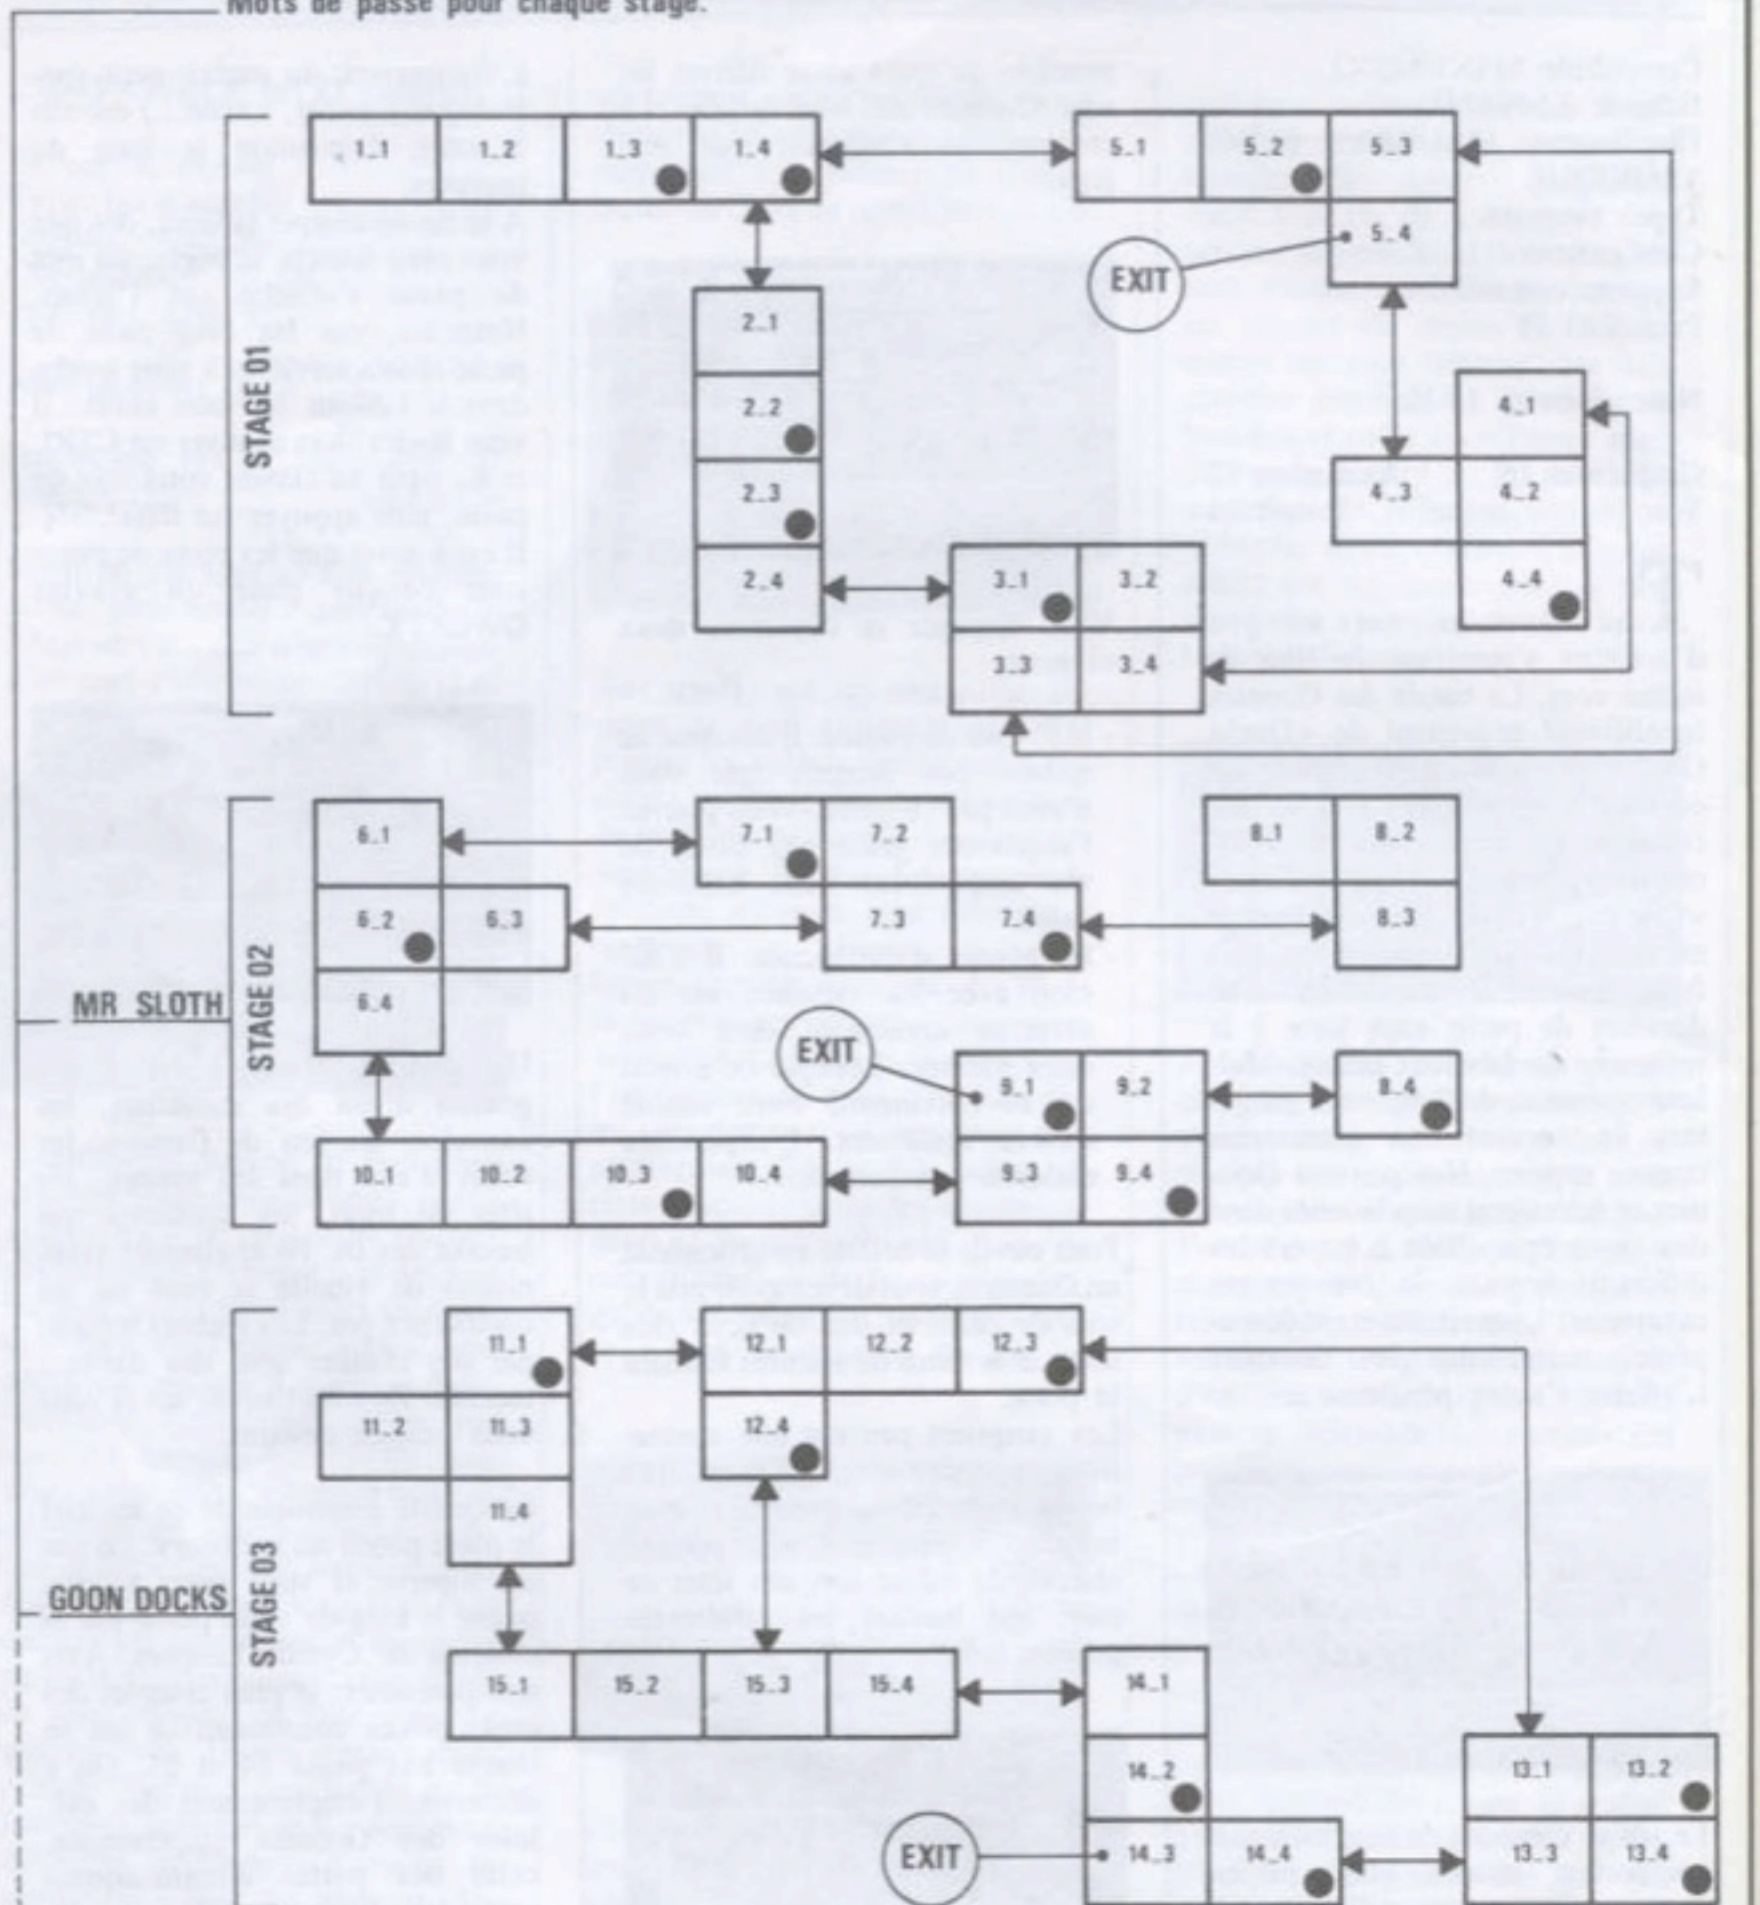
Mots de passe pour chaque stage.

STAGE 01

1_1 1_2 1_3 1_4

5_1 5_2 5_3
5_4

EXIT

2_1
2_2
2_3
2_4

4_1
4_3 4_2
4_4

3_1 3_2
3_3 3_4

MR SLOTH

STAGE 02

6_1
6_2 6_3
6_4

7_1 7_2
7_3 7_4

8_1 8_2
8_3

EXIT

9_1 9_2
9_3 9_4

8_4

10_1 10_2 10_3 10_4

GOON DOCKS

STAGE 03

11_1
11_2 11_3
11_4

12_1 12_2 12_3
12_4

15_1 15_2 15_3 15_4

14_1
14_2
14_3 14_4

EXIT

13_1 13_2
13_3 13_4